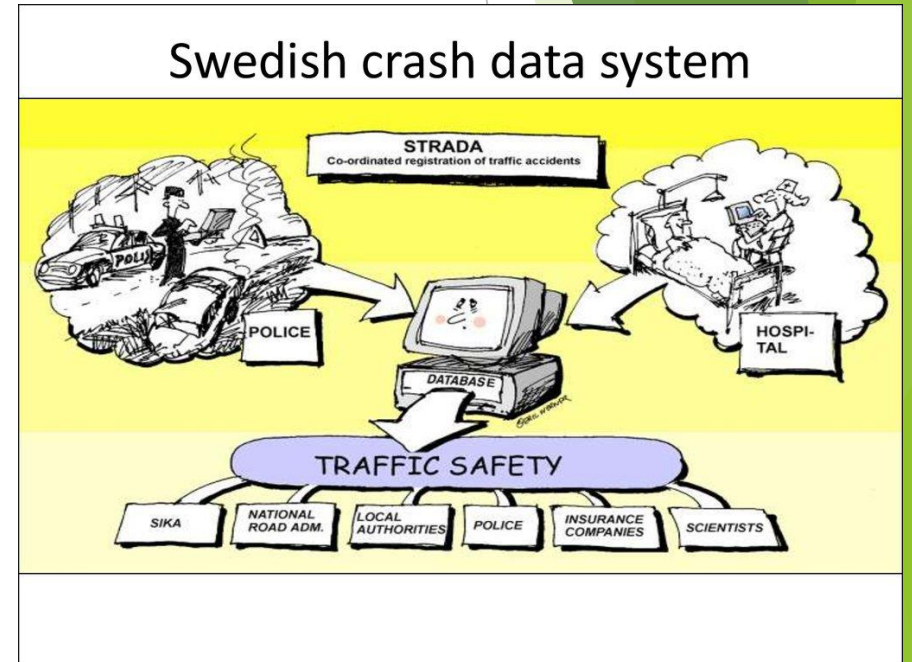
Swedish crash data system

STRADA
Co-ordinated registration of traffic accidents

POLIS

POLICE

HOSPITAL

DATABASE

TRAFFIC SAFETY

SIKA

NATIONAL ROAD ADM.

LOCAL AUTHORITIES

POLICE

INSURANCE COMPANIES

SCIENTISTS